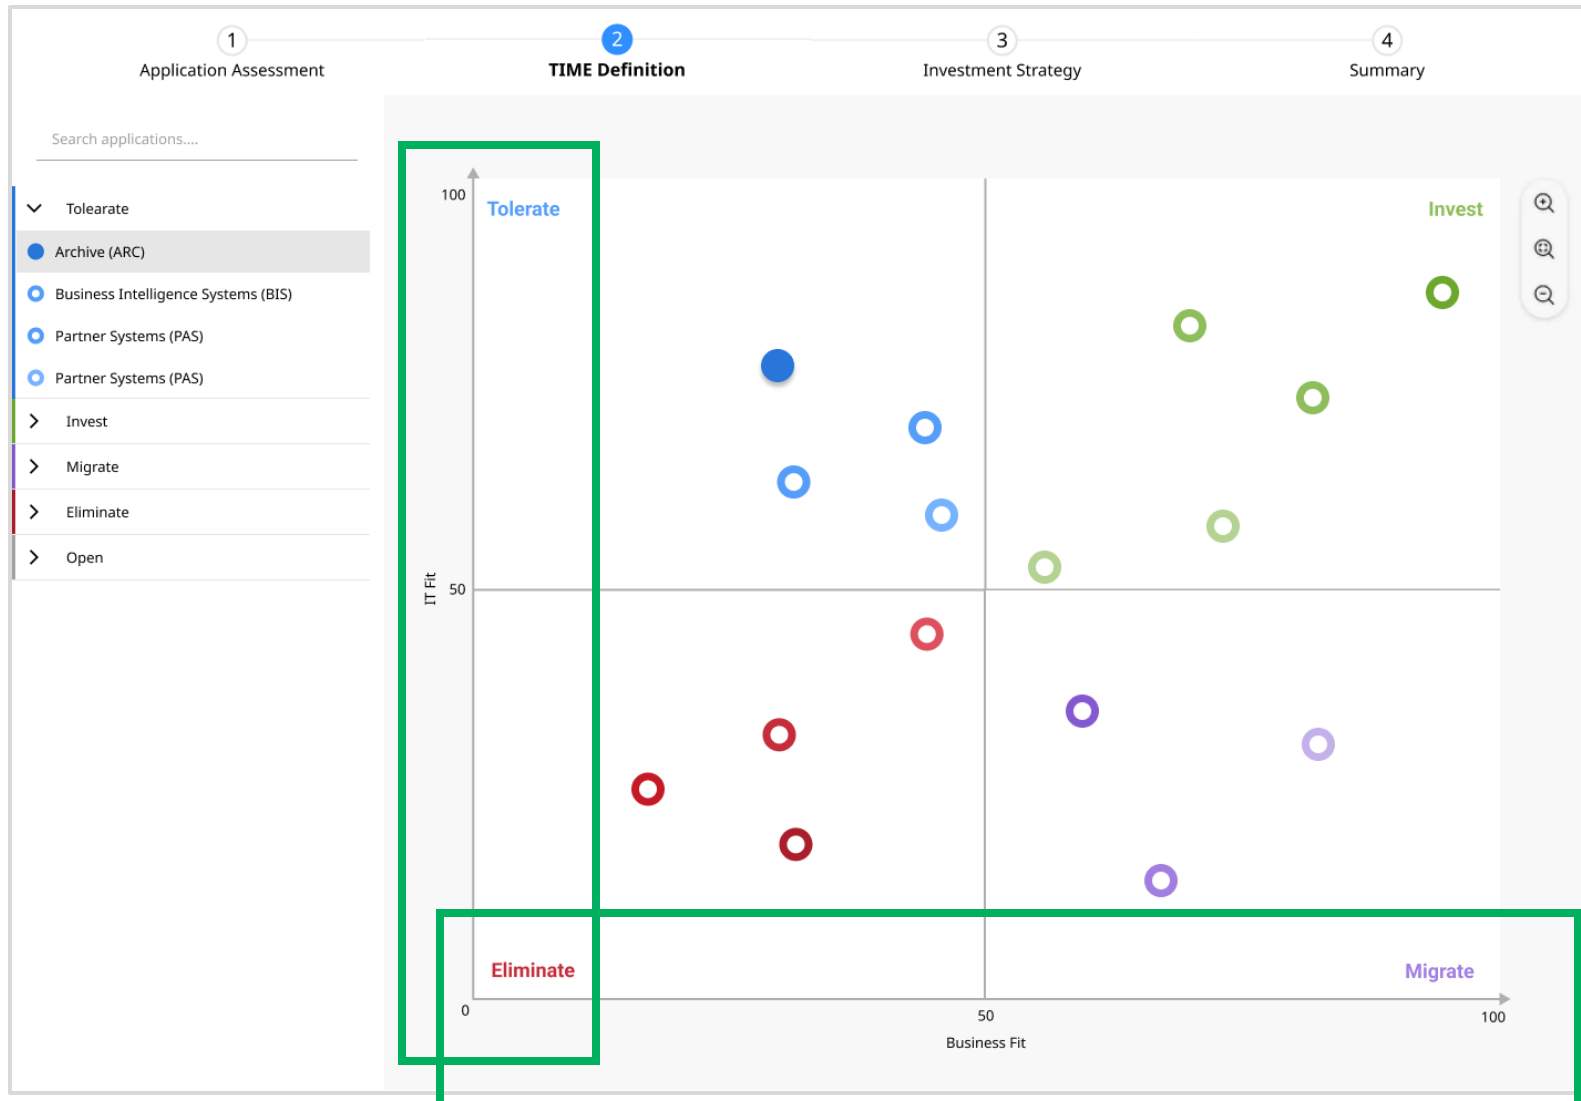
1
Application Assessment

2
TIME Definition

3
Investment Strategy

4
Summary

Search applications....

Tolearate

Archive (ARC)

Business Intelligence Systems (BIS)

Partner Systems (PAS)

Partner Systems (PAS)

Invest

Migrate

Eliminate

Open

100

Tolerate

Invest

IT Fit

50

Eliminate

Migrate

0

50

100

Business Fit